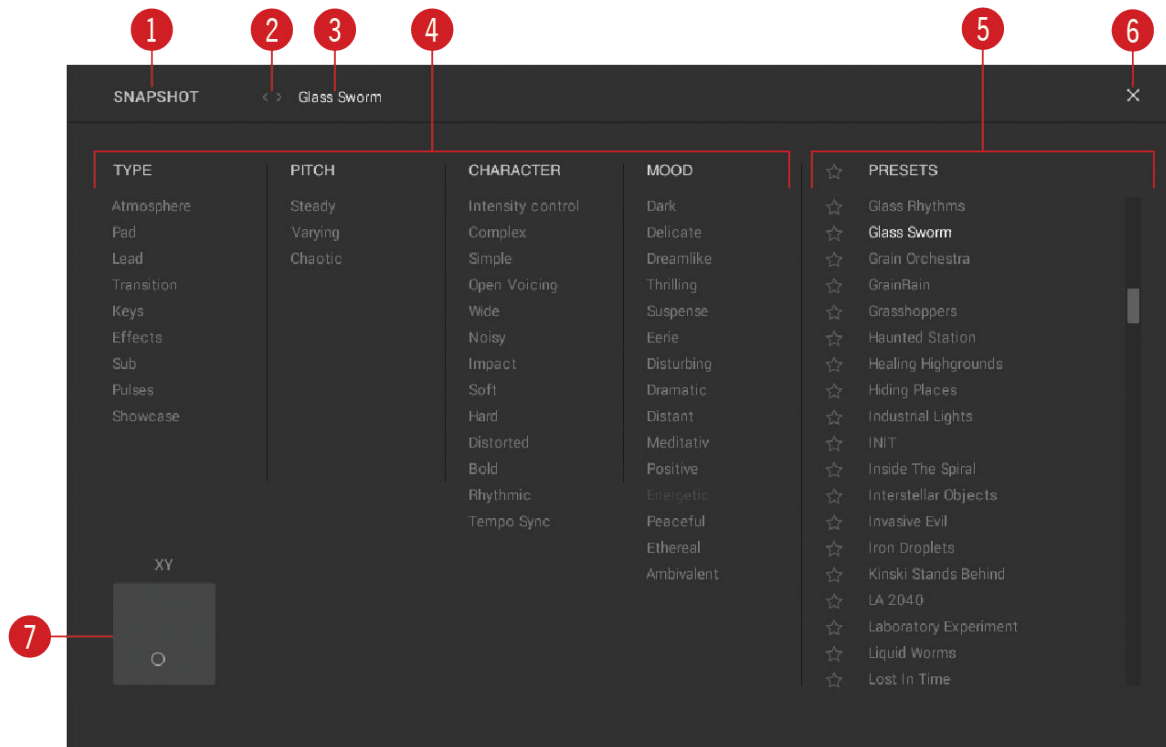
1 2 3 4 5 6

SNAPSHOT < > Glass Sworm ×

TYPE
Atmosphere
Pad
Lead
Transition
Keys
Effects
Sub
Pulses
Showcase

PITCH
Steady
Varying
Chaotic

CHARACTER
Intensity control
Complex
Simple
Open Voicing
Wide
Noisy
Impact
Soft
Hard
Distorted
Bold
Rhythmic
Tempo Sync

MOOD
Dark
Delicate
Dreamlike
Thrilling
Suspense
Eerie
Disturbing
Dramatic
Distant
Meditativ
Positive
Energetic
Peaceful
Ethereal
Ambivalent

PRESETS
Glass Rhythms
Glass Sworm
Grain Orchestra
GrainRain
Grasshoppers
Haunted Station
Healing Highgrounds
Hiding Places
Industrial Lights
INIT
Inside The Spiral
Interstellar Objects
Invasive Evil
Iron Droplets
Kinski Stands Behind
LA 2040
Laboratory Experiment
Liquid Worms
Lost In Time

XY

7